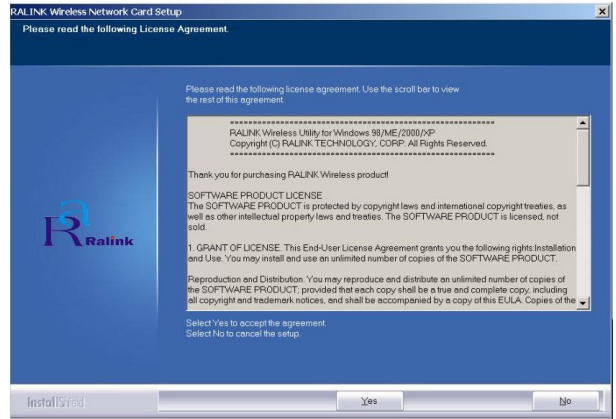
RALINK Wireless Network Card Setup

Please read the following License Agreement.

Please read the following license agreement. Use the scroll bar to view the rest of this agreement.

==========================================================
RALINK Wireless Utility for Windows 98/ME/2000/XP
Copyright (C) RALINK TECHNOLOGY, CORP. All Rights Reserved.
==========================================================

Thank you for purchasing RALINK Wireless product!

SOFTWARE PRODUCT LICENSE
The SOFTWARE PRODUCT is protected by copyright laws and international copyright treaties, as well as other intellectual property laws and treaties. The SOFTWARE PRODUCT is licensed, not sold.

1. GRANT OF LICENSE. This End-User License Agreement grants you the following rights:Installation and Use. You may install and use an unlimited number of copies of the SOFTWARE PRODUCT.

Reproduction and Distribution. You may reproduce and distribute an unlimited number of copies of the SOFTWARE PRODUCT; provided that each copy shall be a true and complete copy, including all copyright and trademark notices, and shall be accompanied by a copy of this EULA. Copies of the

Ralink

Select Yes to accept the agreement.
Select No to cancel the setup.

InstallShield

Yes

No